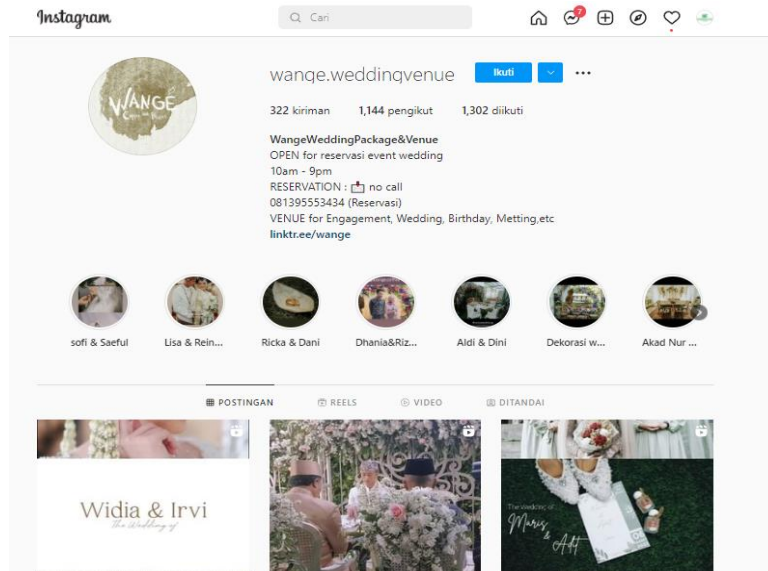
Instagram

Cari

7

WANGÉ

wange.weddingvenue

Ikuti

322 kiriman 1,144 pengikut 1,302 diikuti

WangeWeddingPackage&Venue
OPEN for reservasi event wedding
10am - 9pm
RESERVATION : 📩 no call
081395553434 (Reservasi)
VENUE for Engagement, Wedding, Birthday, Metting,etc
linktr.ee/wange

sofi & Saeful

Lisa & Rein...

Ricka & Dani

Dhania&Riz...

Aldi & Dini

Dekorasi w...

Akad Nur ...

POSTINGAN

REELS

VIDEO

DITANDAI

Widia & Irvi
The Wedding of

The wedding of
Manis
&
Adit